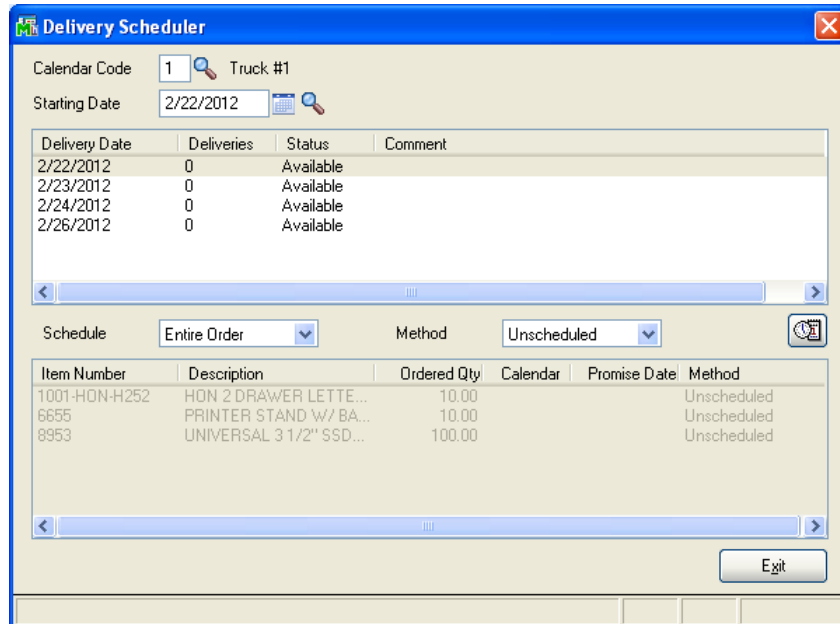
Delivery Scheduler

Calendar Code 1 Truck #1

Starting Date 2/22/2012

| Delivery Date | Deliveries | Status | Comment |
|---|---|---|---|
| 2/22/2012 | 0 | Available | |
| 2/23/2012 | 0 | Available | |
| 2/24/2012 | 0 | Available | |
| 2/26/2012 | 0 | Available | |

Schedule Entire Order Method Unscheduled

| Item Number | Description | Ordered Qty | Calendar | Promise Date | Method |
|---|---|---|---|---|---|
| 1001-HON-H252 | HON 2 DRAWER LETTE... | 10.00 | | | Unscheduled |
| 6655 | PRINTER STAND W/ BA... | 10.00 | | | Unscheduled |
| 8953 | UNIVERSAL 3 1/2" SSD... | 100.00 | | | Unscheduled |

Exit